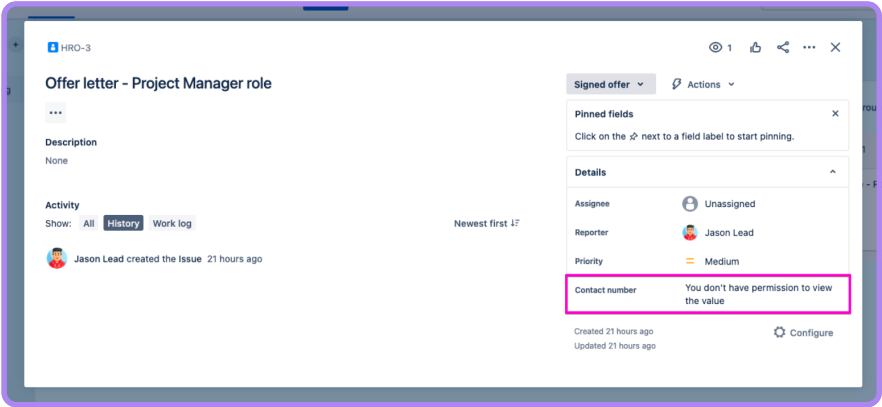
HRO-3

1

Offer letter - Project Manager role

•••

Description

None

Activity

Show: All History Work log

Newest first

Jason Lead created the Issue 21 hours ago

Signed offer

Actions

Pinned fields

Click on the next to a field label to start pinning.

Details

Assignee Unassigned

Reporter Jason Lead

Priority Medium

Contact number You don't have permission to view the value

Created 21 hours ago

Updated 21 hours ago

Configure